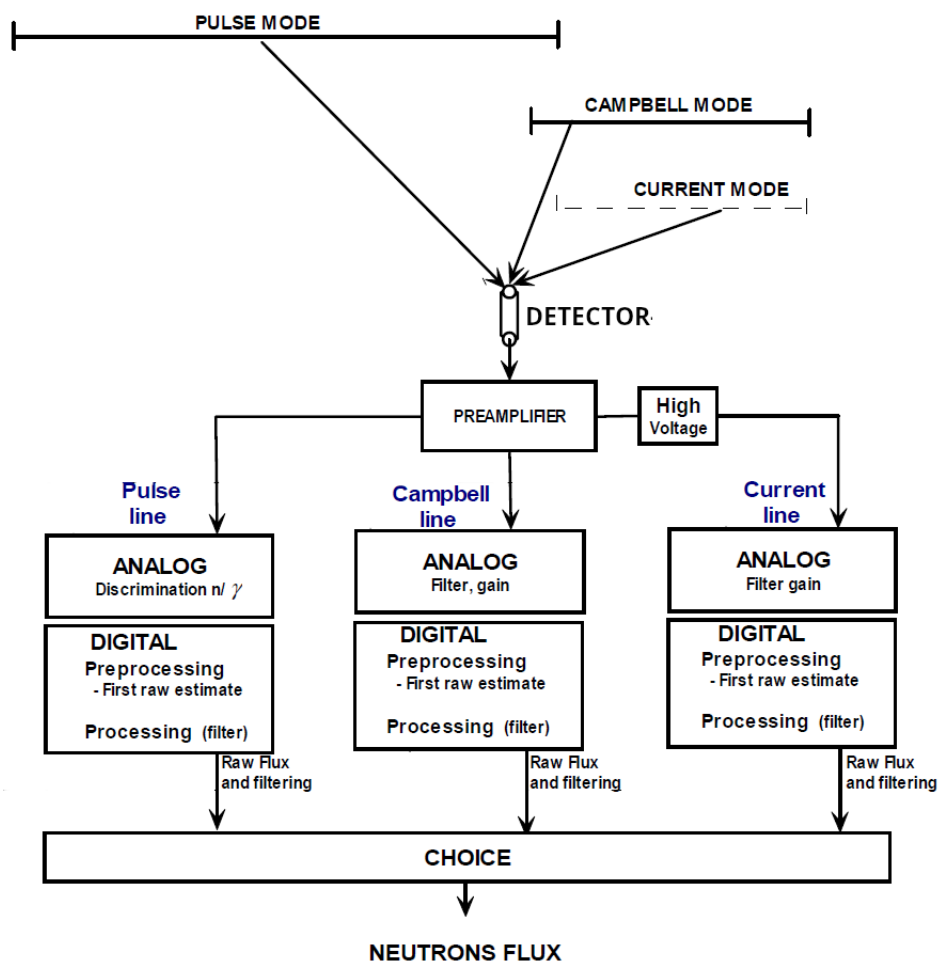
PULSE MODE

CAMPBELL MODE

CURRENT MODE

DETECTOR

PREAMPLIFIER

High Voltage

Pulse line

Campbell line

Current line

ANALOG
Discrimination n/ $\gamma$

DIGITAL
Preprocessing
- First raw estimate

Processing (filter)

Raw Flux and filtering

ANALOG
Filter, gain

DIGITAL
Preprocessing
- First raw estimate

Processing (filter)

Raw Flux and filtering

ANALOG
Filter gain

DIGITAL
Preprocessing
- First raw estimate

Processing (filter)

Raw Flux and filtering

CHOICE

NEUTRONS FLUX